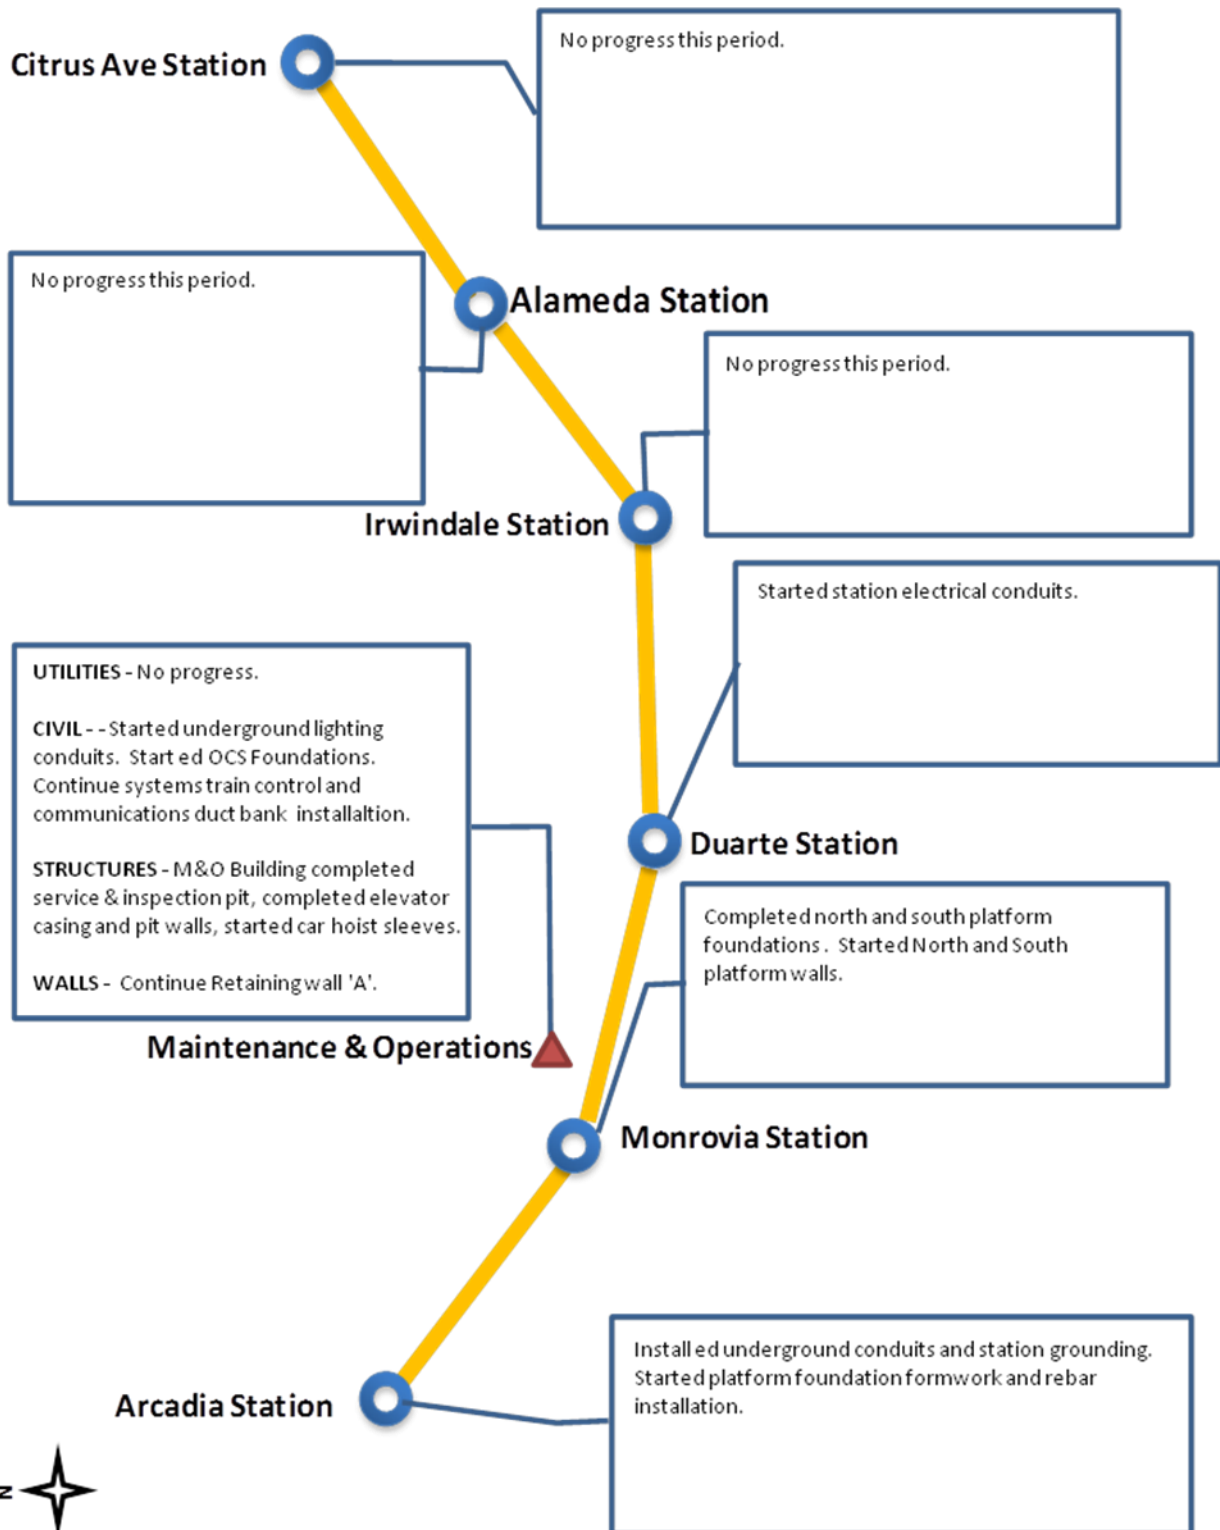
Citrus Ave Station

No progress this period.

No progress this period.

Alameda Station

No progress this period.

Irwindale Station

Started station electrical conduits.

UTILITIES - No progress.

CIVIL - - Started underground lighting conduits. Start ed OCS Foundations. Continue systems train control and communications duct bank installaltion.

STRUCTURES - M&O Building completed service & inspection pit, completed elevator casing and pit walls, started car hoist sleeves.

WALLS - Continue Retaining wall 'A'.

Duarte Station

Completed north and south platform foundations. Started North and South platform walls.

Maintenance & Operations

Monrovia Station

Arcadia Station

Install ed underground conduits and station grounding. Started platform foundation formwork and rebar installation.

N